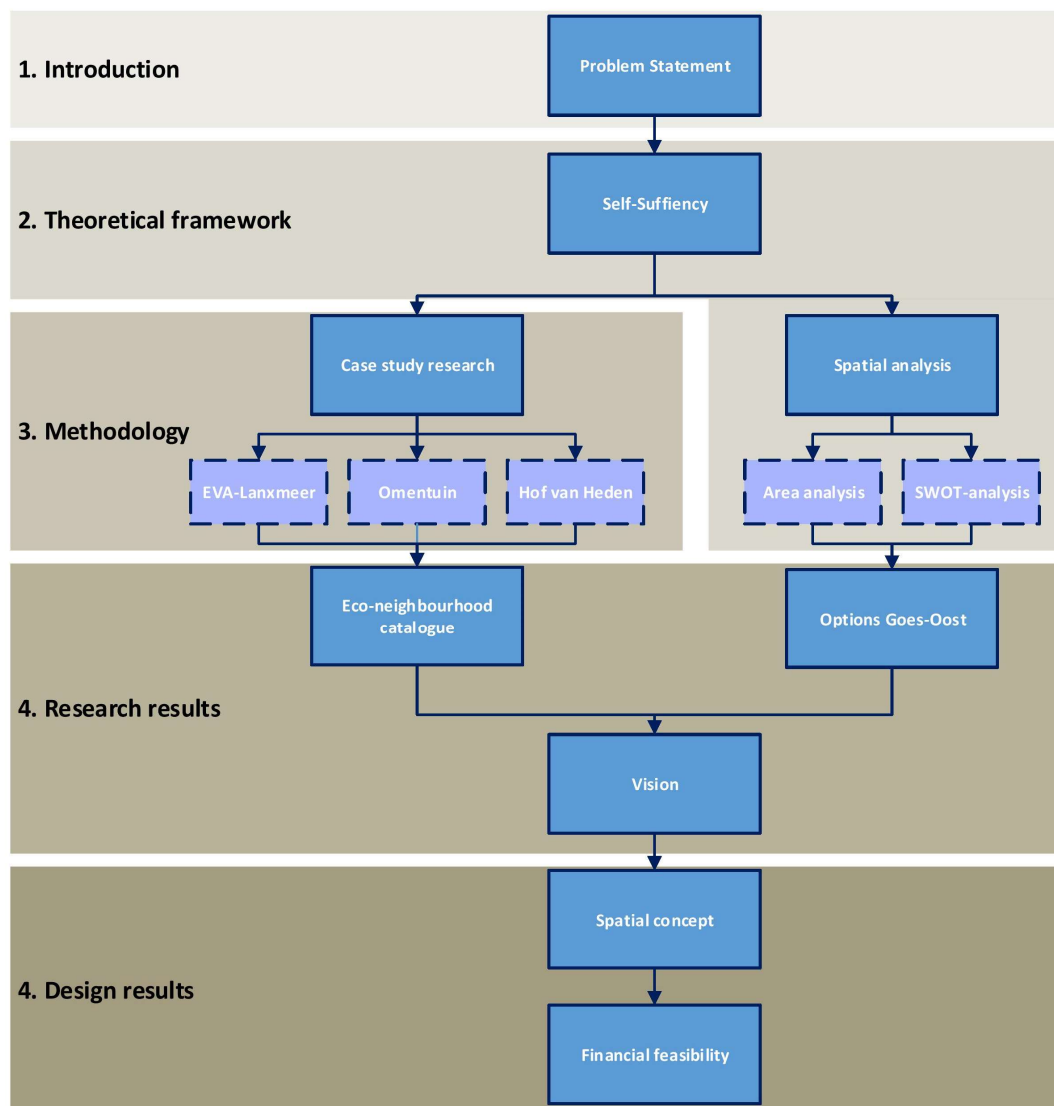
1. Introduction

Problem Statement

2. Theoretical framework

Self-Suffiency

3. Methodology

Case study research

EVA-Lanxmeer

Omentuin

Hof van Heden

Spatial analysis

Area analysis

SWOT-analysis

4. Research results

Eco-neighbourhood catalogue

Options Goes-Oost

Vision

4. Design results

Spatial concept

Financial feasibility